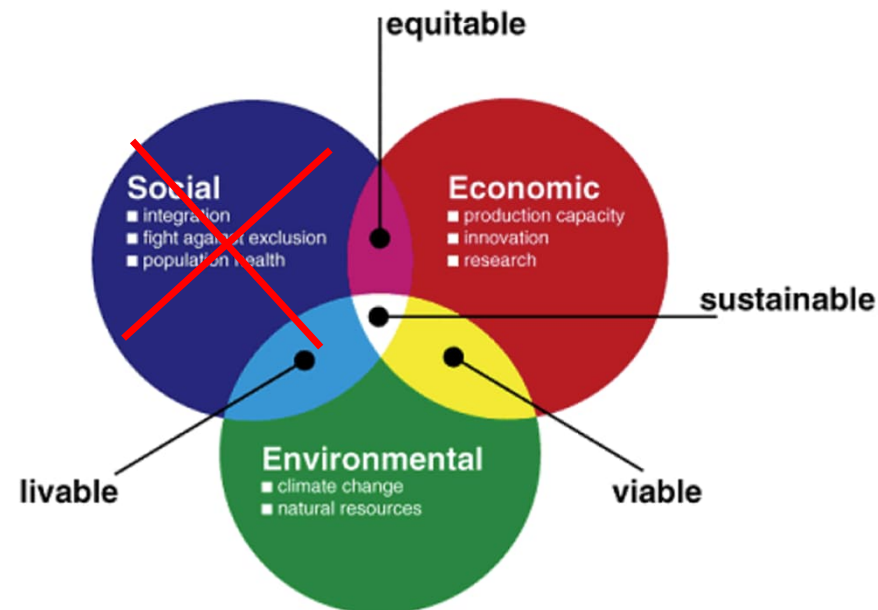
equitable

Social
■ integration
■ fight against exclusion
■ population health

Economic
■ production capacity
■ innovation
■ research

sustainable

livable

Environmental
■ climate change
■ natural resources

viable